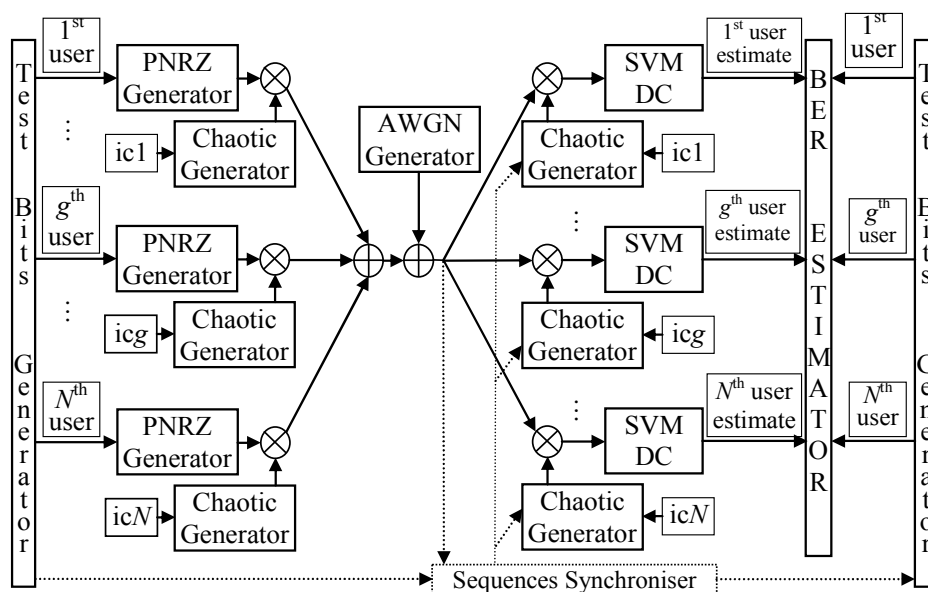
Test Bits Generator

$1^{st}$ user

PNRZ Generator

⋮

ic1

Chaotic Generator

$g^{th}$ user

PNRZ Generator

⋮

icg

Chaotic Generator

$N^{th}$ user

PNRZ Generator

icN

Chaotic Generator

AWGN Generator

SVM DC

Chaotic Generator

ic1

⋮

SVM DC

Chaotic Generator

icg

⋮

SVM DC

Chaotic Generator

icN

$1^{st}$ user estimate

$g^{th}$ user estimate

$N^{th}$ user estimate

BER ESTIMATOR

$1^{st}$ user

$g^{th}$ user

$N^{th}$ user

Test Bits Generator

Sequences Synchroniser